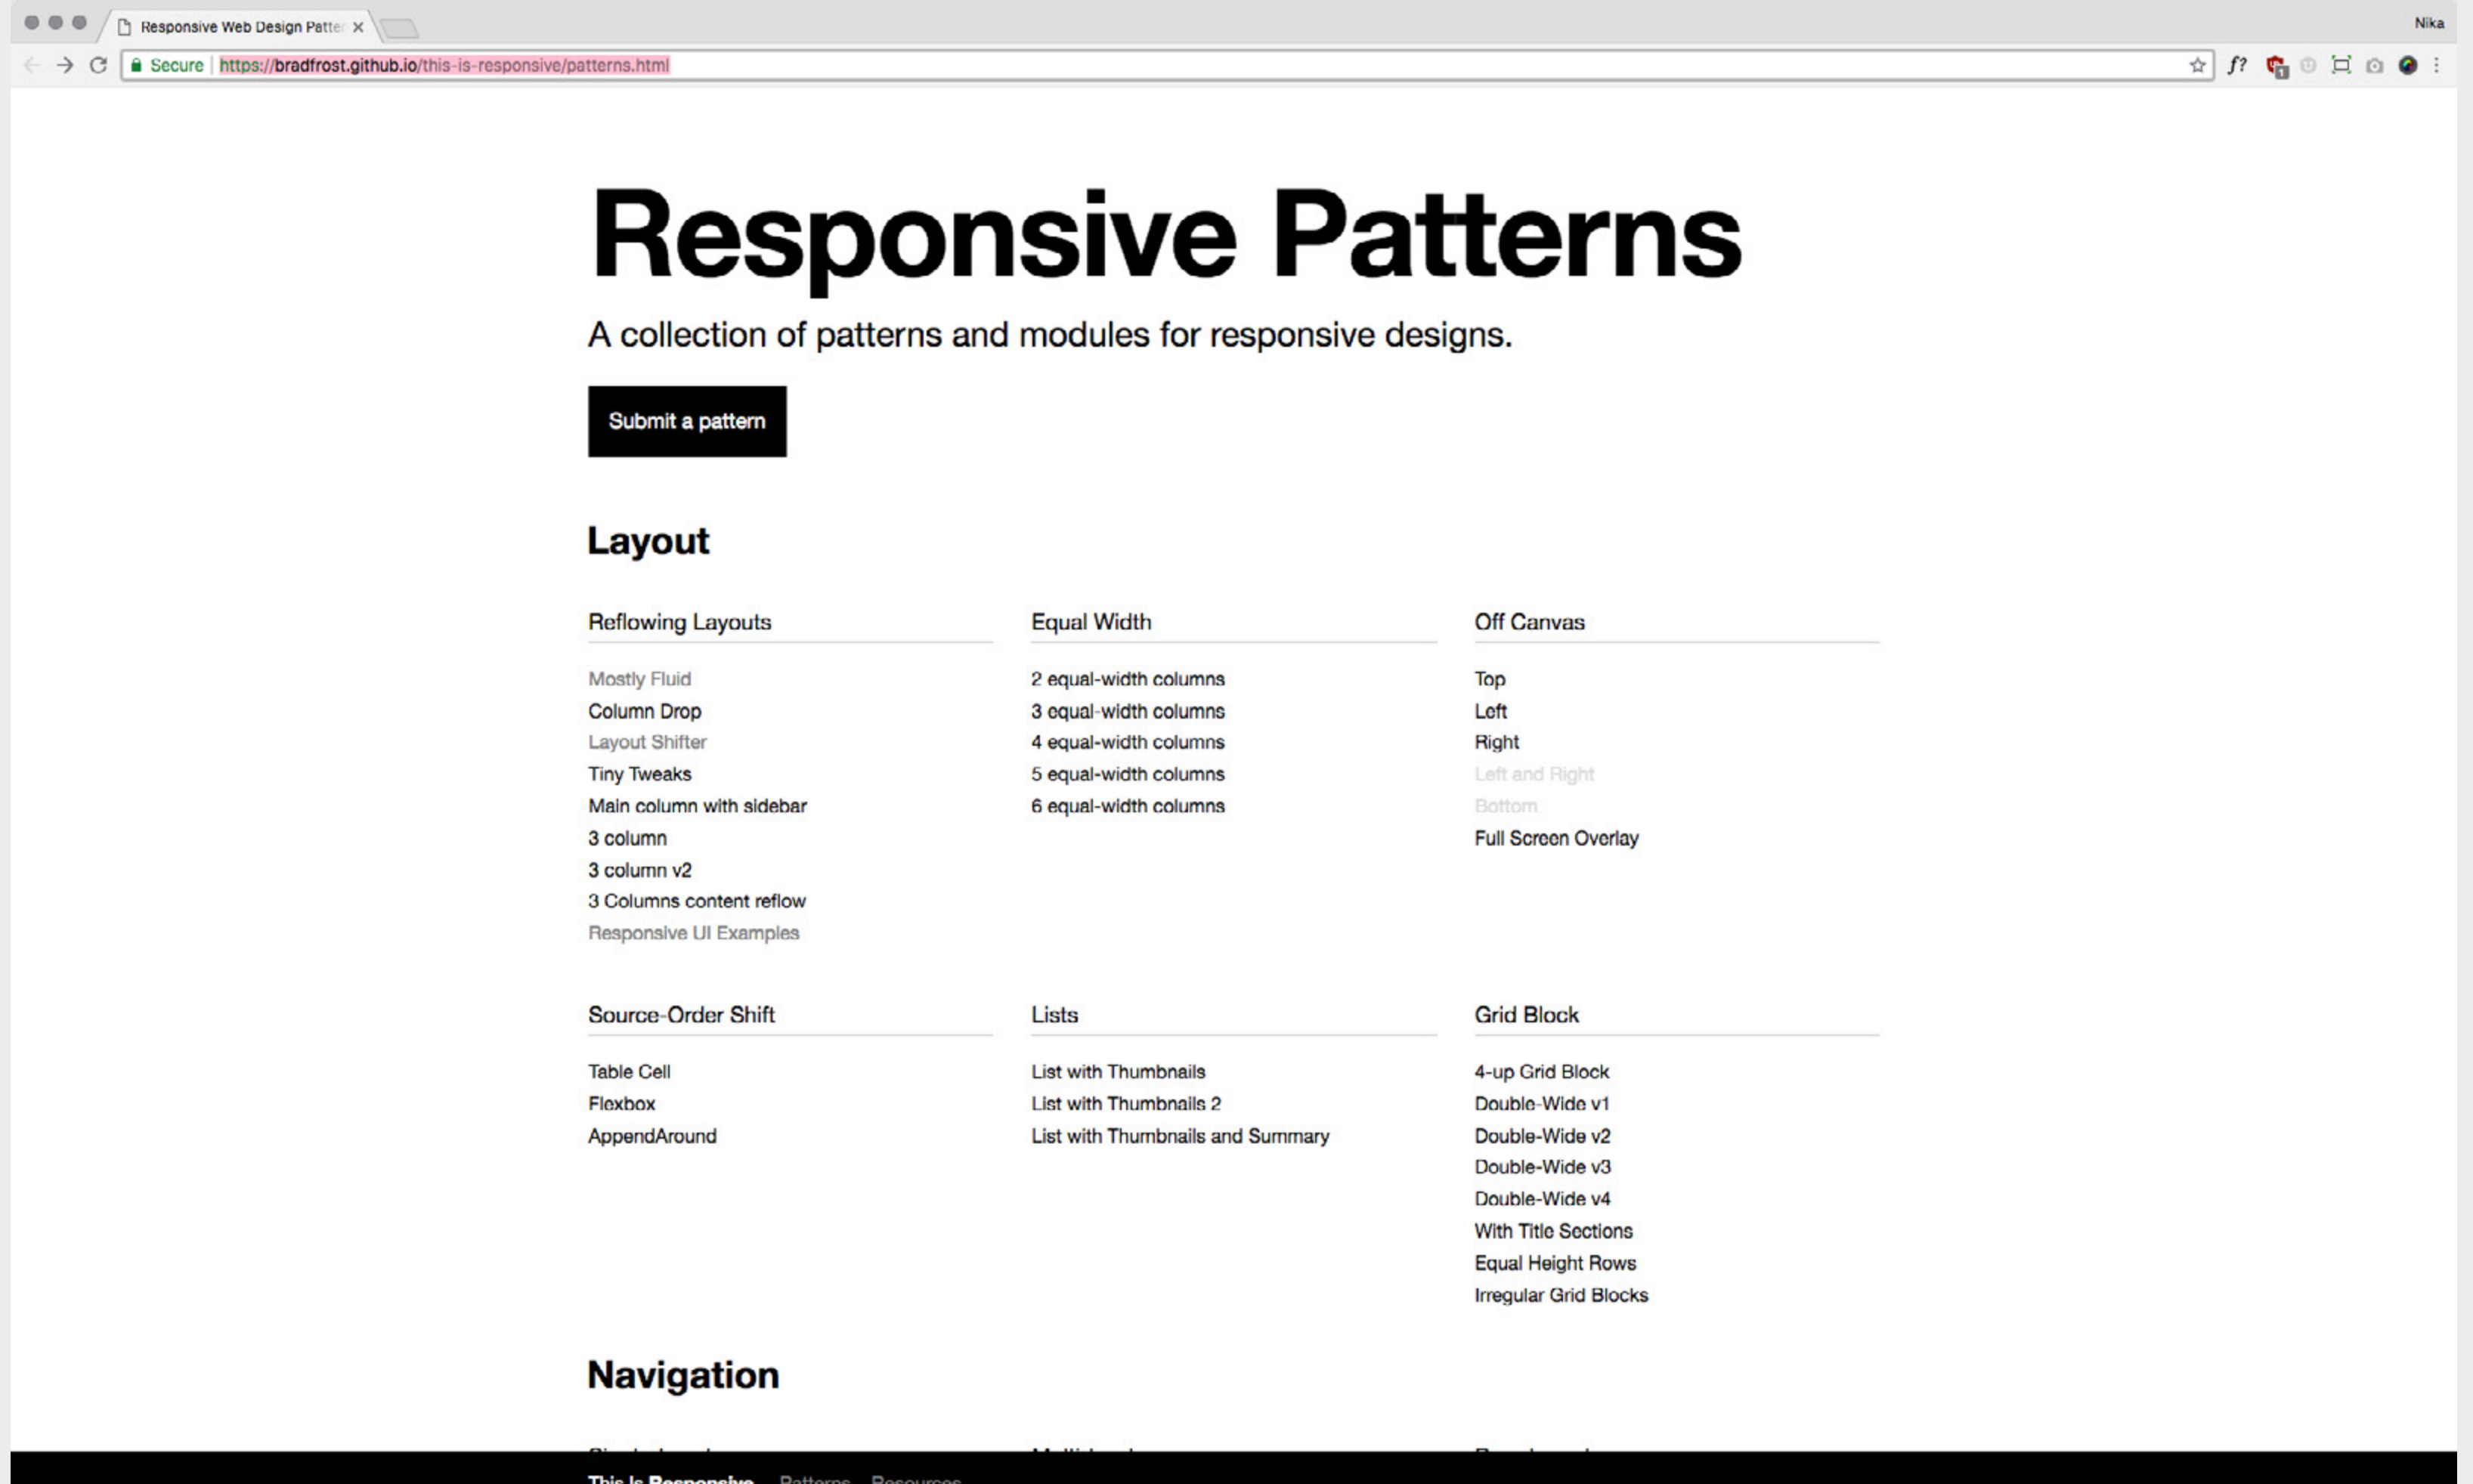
Responsive Web Design Patte ×

Nika

Secure https://bradfrost.github.io/this-is-responsive/patterns.html

Responsive Patterns

A collection of patterns and modules for responsive designs.

Submit a pattern

Layout

Reflowing Layouts

Mostly Fluid
Column Drop
Layout Shifter
Tiny Tweaks
Main column with sidebar
3 column
3 column v2
3 Columns content reflow
Responsive UI Examples

Equal Width

2 equal-width columns
3 equal-width columns
4 equal-width columns
5 equal-width columns
6 equal-width columns

Off Canvas

Top
Left
Right
Left and Right
Bottom
Full Screen Overlay

Source-Order Shift

Table Cell
Flexbox
AppendAround

Lists

List with Thumbnails
List with Thumbnails 2
List with Thumbnails and Summary

Grid Block

4-up Grid Block
Double-Wide v1
Double-Wide v2
Double-Wide v3
Double-Wide v4
With Title Sections
Equal Height Rows
Irregular Grid Blocks

Navigation

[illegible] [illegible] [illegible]

This Is Responsive Patterns Resources